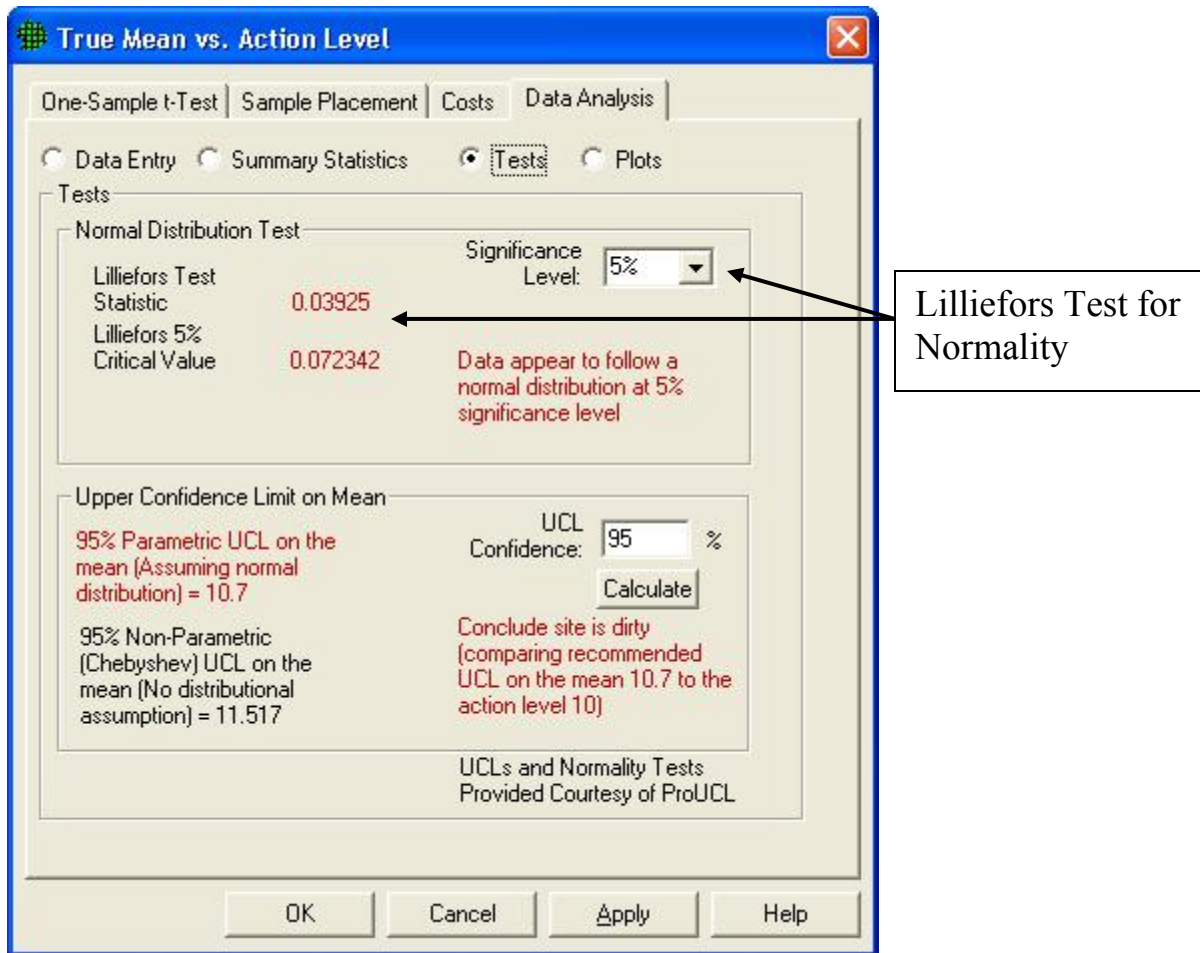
True Mean vs. Action Level

One-Sample t-Test | Sample Placement | Costs | Data Analysis

Data Entry   Summary Statistics   Tests   Plots

Tests

Normal Distribution Test

Lilliefors Test Statistic   0.03925

Lilliefors 5% Critical Value   0.072342

Significance Level: 5%

Data appear to follow a normal distribution at 5% significance level

Lilliefors Test for Normality

Upper Confidence Limit on Mean

95% Parametric UCL on the mean (Assuming normal distribution) = 10.7

95% Non-Parametric (Chebyshev) UCL on the mean (No distributional assumption) = 11.517

UCL Confidence: 95 %

Calculate

Conclude site is dirty (comparing recommended UCL on the mean 10.7 to the action level 10)

UCLs and Normality Tests Provided Courtesy of ProUCL

OK   Cancel   Apply   Help